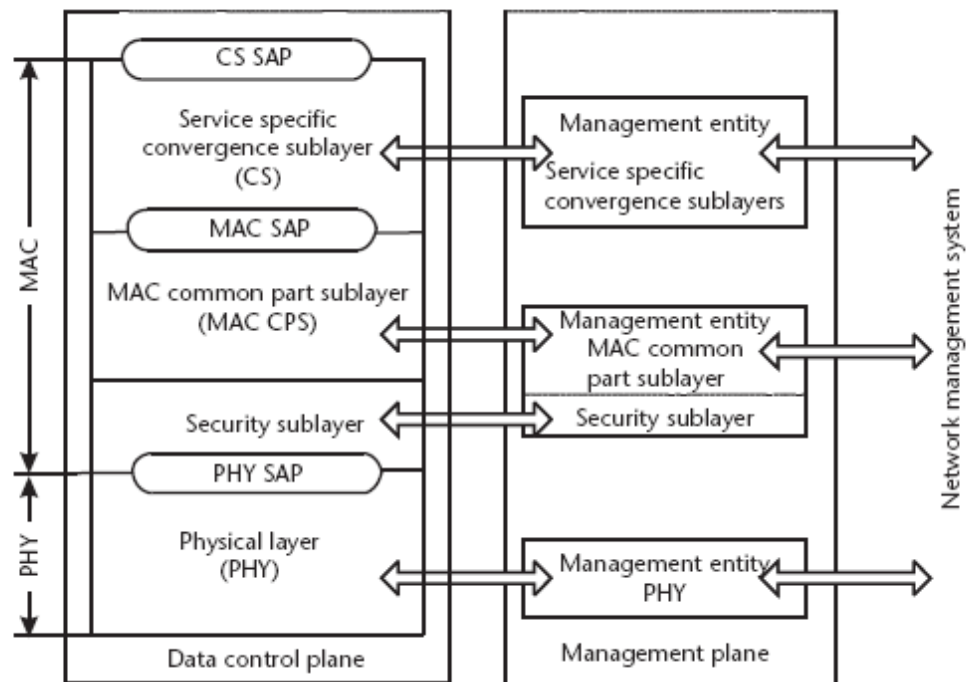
MAC

PHY

CS SAP

Service specific convergence sublayer (CS)

MAC SAP

MAC common part sublayer (MAC CPS)

Security sublayer

PHY SAP

Physical layer (PHY)

Data control plane

Management entity Service specific convergence sublayers

Management entity MAC common part sublayer

Security sublayer

Management entity PHY

Management plane

Network management system